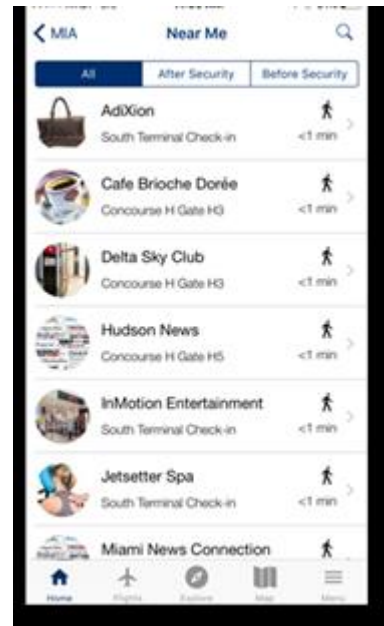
MIA
Near Me

All
After Security
Before Security

AdiXion
South Terminal Check-in
<1 min

Cafe Brioche Dorée
Concourse H Gate H3
<1 min

Delta Sky Club
Concourse H Gate H3
<1 min

Hudson News
Concourse H Gate H5
<1 min

InMotion Entertainment
South Terminal Check-in
<1 min

Jetsetter Spa
South Terminal Check-in
<1 min

Miami News Connection

Home
Flights
Explore
Map
Menu